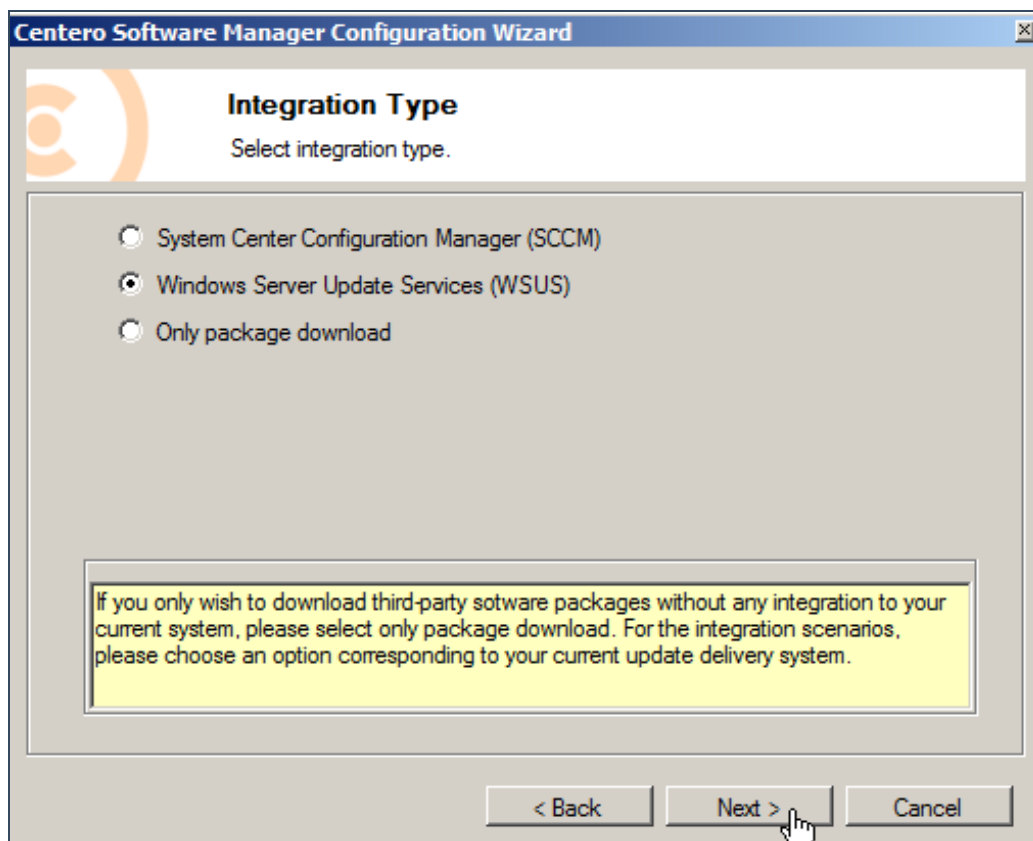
Centero Software Manager Configuration Wizard

Integration Type

Select integration type.

System Center Configuration Manager (SCCM)

Windows Server Update Services (WSUS)

Only package download

If you only wish to download third-party sotware packages without any integration to your current system, please select only package download. For the integration scenarios, please choose an option corresponding to your current update delivery system.

< Back

Next >

Cancel